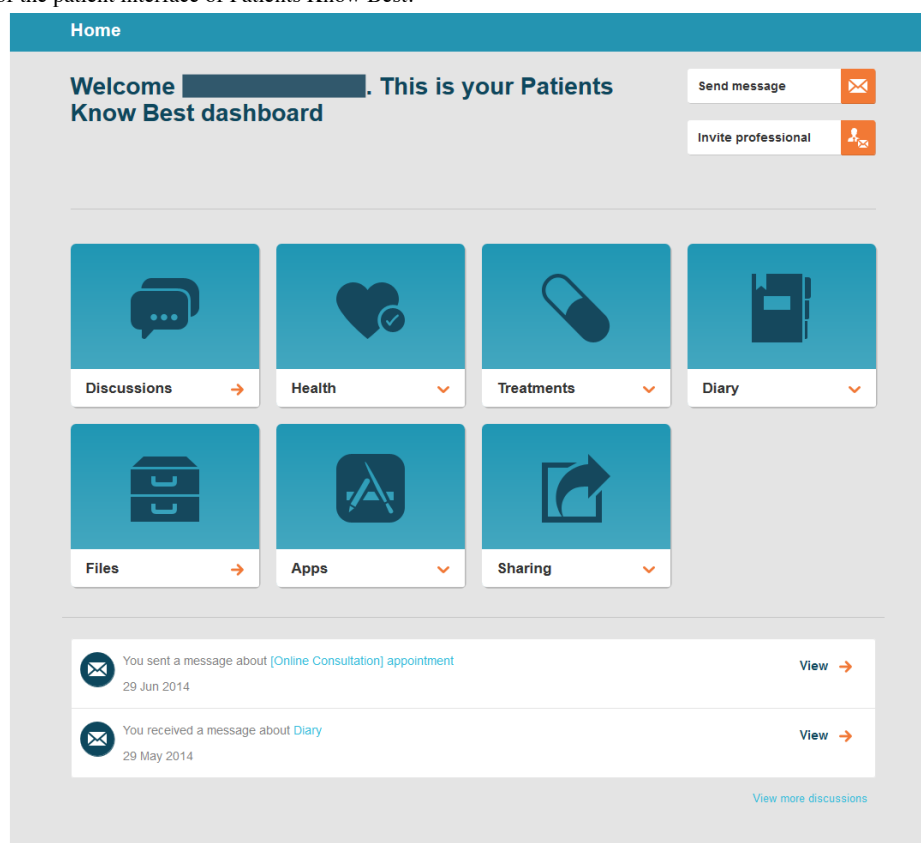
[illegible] of the patient interface of Patients Know Best.

Home

Welcome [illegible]. This is your Patients Know Best dashboard

Send message

Invite professional

Discussions

Health

Treatments

Diary

Files

Apps

Sharing

You sent a message about [Online Consultation] appointment
29 Jun 2014

View

You received a message about Diary
29 May 2014

View

View more discussions